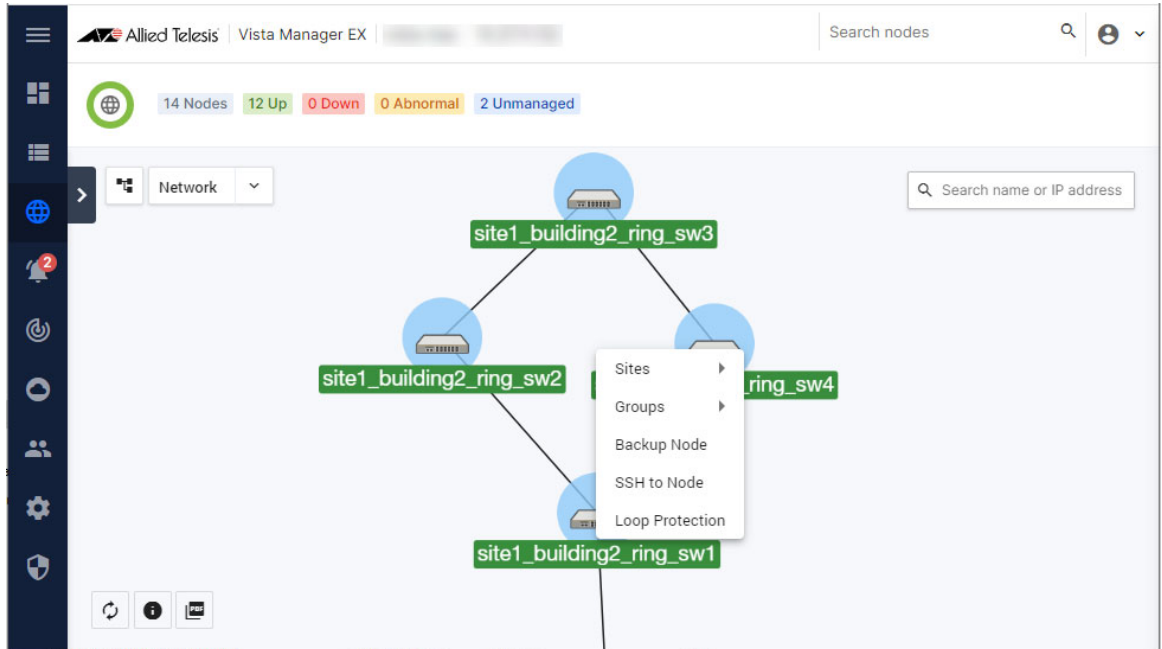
Allied Telesis | Vista Manager EX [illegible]

Search nodes

14 Nodes 12 Up 0 Down 0 Abnormal 2 Unmanaged

2

Network

Search name or IP address

site1_building2_ring_sw3

site1_building2_ring_sw2

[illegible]_ring_sw4

Sites
Groups
Backup Node
SSH to Node
Loop Protection

site1_building2_ring_sw1